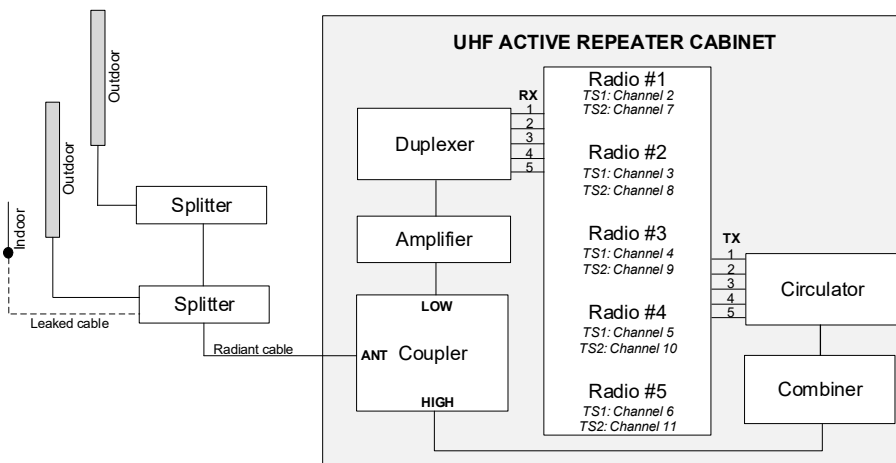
Outdoor

Outdoor

Indoor

Splitter

Splitter

Leaked cable

Radiant cable

UHF ACTIVE REPEATER CABINET

Duplexer

Amplifier

LOW

ANT Coupler

HIGH

RX
1
2
3
4
5

Radio #1
TS1: Channel 2
TS2: Channel 7

Radio #2
TS1: Channel 3
TS2: Channel 8

Radio #3
TS1: Channel 4
TS2: Channel 9

Radio #4
TS1: Channel 5
TS2: Channel 10

Radio #5
TS1: Channel 6
TS2: Channel 11

TX
1
2
3
4
5

Circulator

Combiner